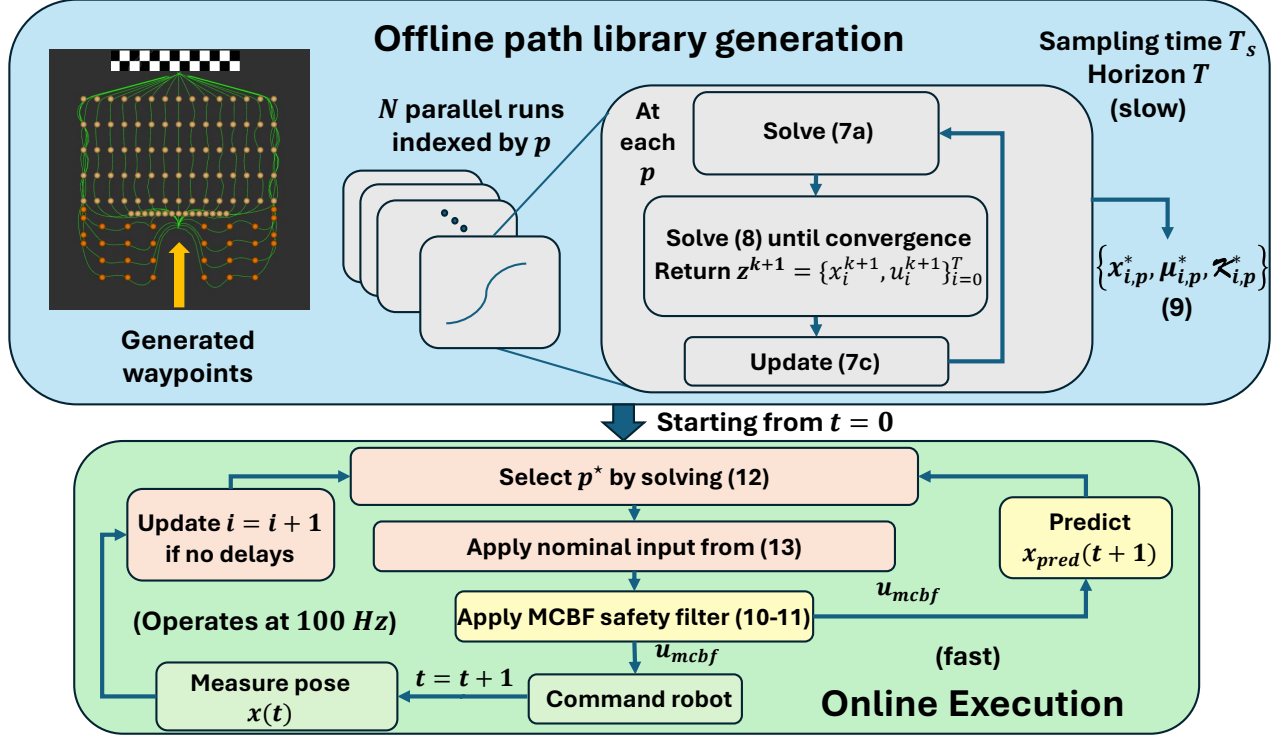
Offline path library generation

Sampling time $T_s$
Horizon $T$
(slow)

Generated waypoints

$N$ parallel runs indexed by $p$

At each $p$

Solve (7a)

Solve (8) until convergence
Return $z^{k+1} = \{x_i^{k+1}, u_i^{k+1}\}_{i=0}^{T}$

Update (7c)

$\{x_{i,p}^*, \mu_{i,p}^*, \mathcal{K}_{i,p}^*\}$
(9)

Starting from $t = 0$

Select $p^\star$ by solving (12)

Update $i = i + 1$ if no delays

Apply nominal input from (13)

Predict $x_{pred}(t+1)$

$u_{mcbf}$

(Operates at $100\ Hz$)

Apply MCBF safety filter (10-11)

$u_{mcbf}$

(fast)

Measure pose $x(t)$

$t = t + 1$

Command robot

Online Execution